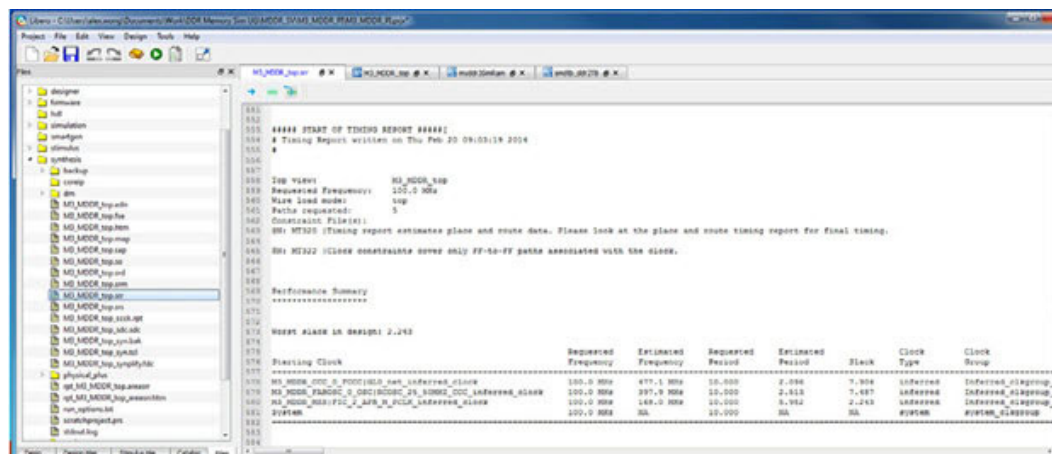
Libero - C:\Users\alex.wong\Documents\Work\DDR Memory Sim UG\MDDR_SVM3_MDDR_PFM3_MDDR_R.prjx*

Project File Edit View Design Tools Help

Files

designer
firmware
hdl
simulation
smartgen
stimulus
synthesis
backup
coreip
dm
M3_MDDR_top.edn
M3_MDDR_top.fse
M3_MDDR_top.htm
M3_MDDR_top.map
M3_MDDR_top.sap
M3_MDDR_top.so
M3_MDDR_top.srd
M3_MDDR_top.srm
M3_MDDR_top.srr
M3_MDDR_top.srs
M3_MDDR_top_scck.rpt
M3_MDDR_top_sdc.sdc
M3_MDDR_top_syn.bak
M3_MDDR_top_syn.tcl
M3_MDDR_top_synplify.fdc
physical_plus
rpt_M3_MDDR_top.areasrr
rpt_M3_MDDR_top_areasrr.htm
run_options.txt
scratchproject.prs
stdout.log

M3_MDDR_top.srr | M3_MDDR_top | msddr.2kmk.am | smdtb_ddr278

551
552
553 ##### START OF TIMING REPORT #####[
554 # Timing Report written on Thu Feb 20 09:03:19 2014
555 #
556
557
558 Top view: M3_MDDR_top
559 Requested Frequency: 100.0 MHz
560 Wire load mode: top
561 Paths requested: 5
562 Constraint File(s):
563 @N: MT320 |Timing report estimates place and route data. Please look at the place and route timing report for final timing.
564
565 @N: MT322 |Clock constraints cover only FF-to-FF paths associated with the clock.
566
567
568
569 Performance Summary
570 *******************
571
572
573 Worst slack in design: 2.243
574
575

| Starting Clock | Requested Frequency | Estimated Frequency | Requested Period | Estimated Period | Slack | Clock Type | Clock Group |
|---|---|---|---|---|---|---|---|
| M3_MDDR_CCC_0_FCCC|GL0_net_inferred_clock | 100.0 MHz | 477.1 MHz | 10.000 | 2.096 | 7.904 | inferred | Inferred_clkgroup_ |
| M3_MDDR_FABOSC_0_OSC|RCOSC_25_50MHZ_CCC_inferred_clock | 100.0 MHz | 397.9 MHz | 10.000 | 2.513 | 7.487 | inferred | Inferred_clkgroup_ |
| M3_MDDR_MSS|FIC_2_APB_M_PCLK_inferred_clock | 100.0 MHz | 168.0 MHz | 10.000 | 5.952 | 2.243 | inferred | Inferred_clkgroup_ |
| System | 100.0 MHz | NA | 10.000 | NA | NA | system | system_clkgroup |

582
583
584

Files | Design Hier | Stimulus Hier | Catalog | Libraries